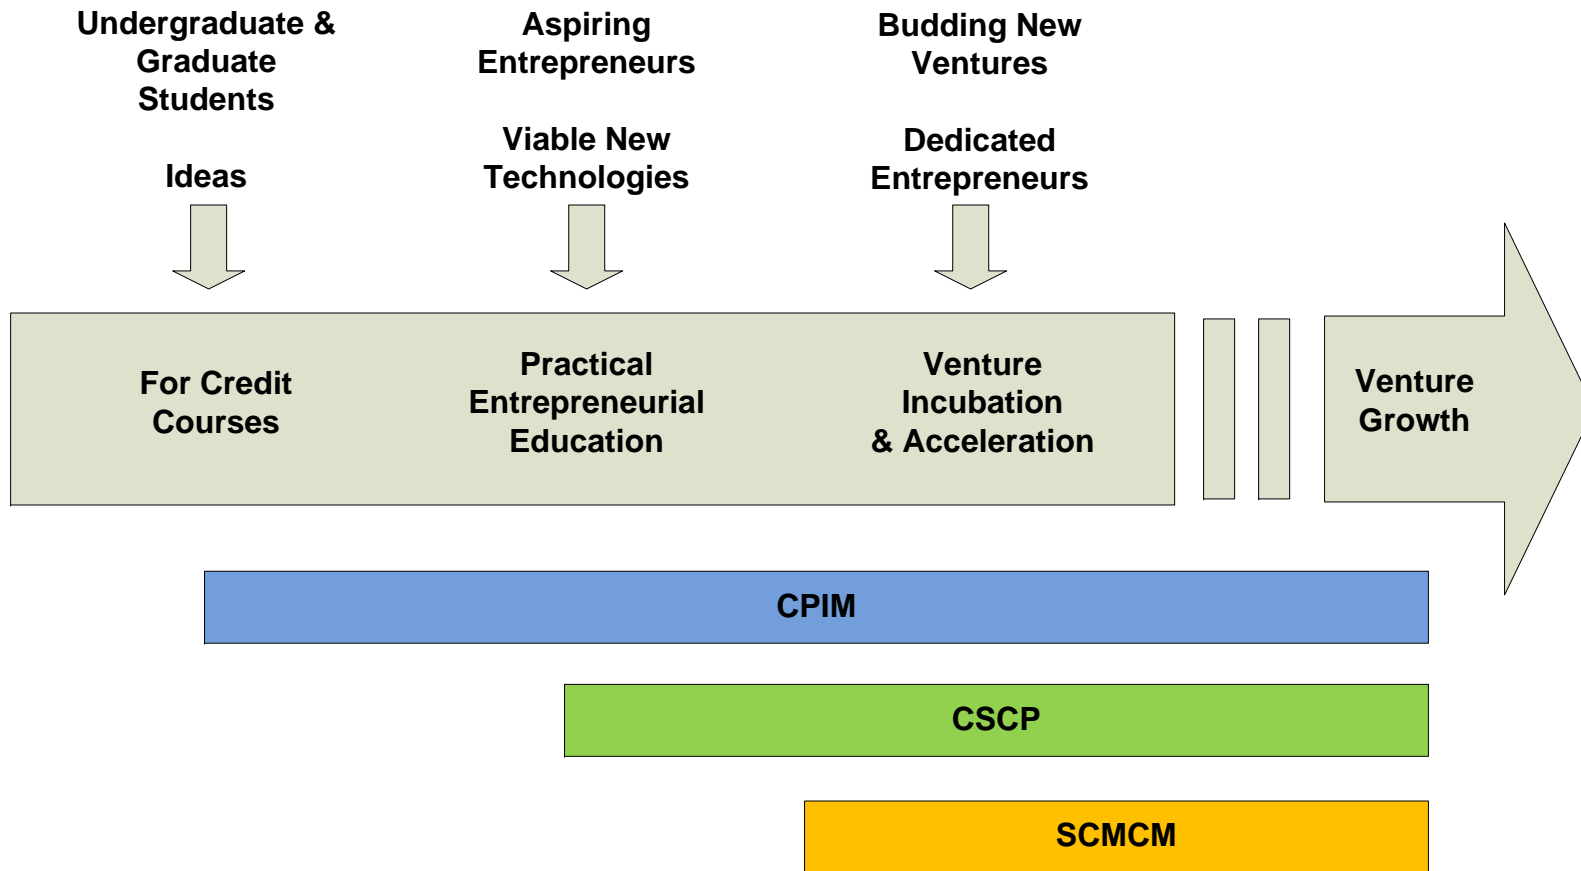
Undergraduate & Graduate Students

Ideas

Aspiring Entrepreneurs

Viable New Technologies

Budding New Ventures

Dedicated Entrepreneurs

For Credit Courses

Practical Entrepreneurial Education

Venture Incubation & Acceleration

Venture Growth

CPIM

CSCP

SCMCM